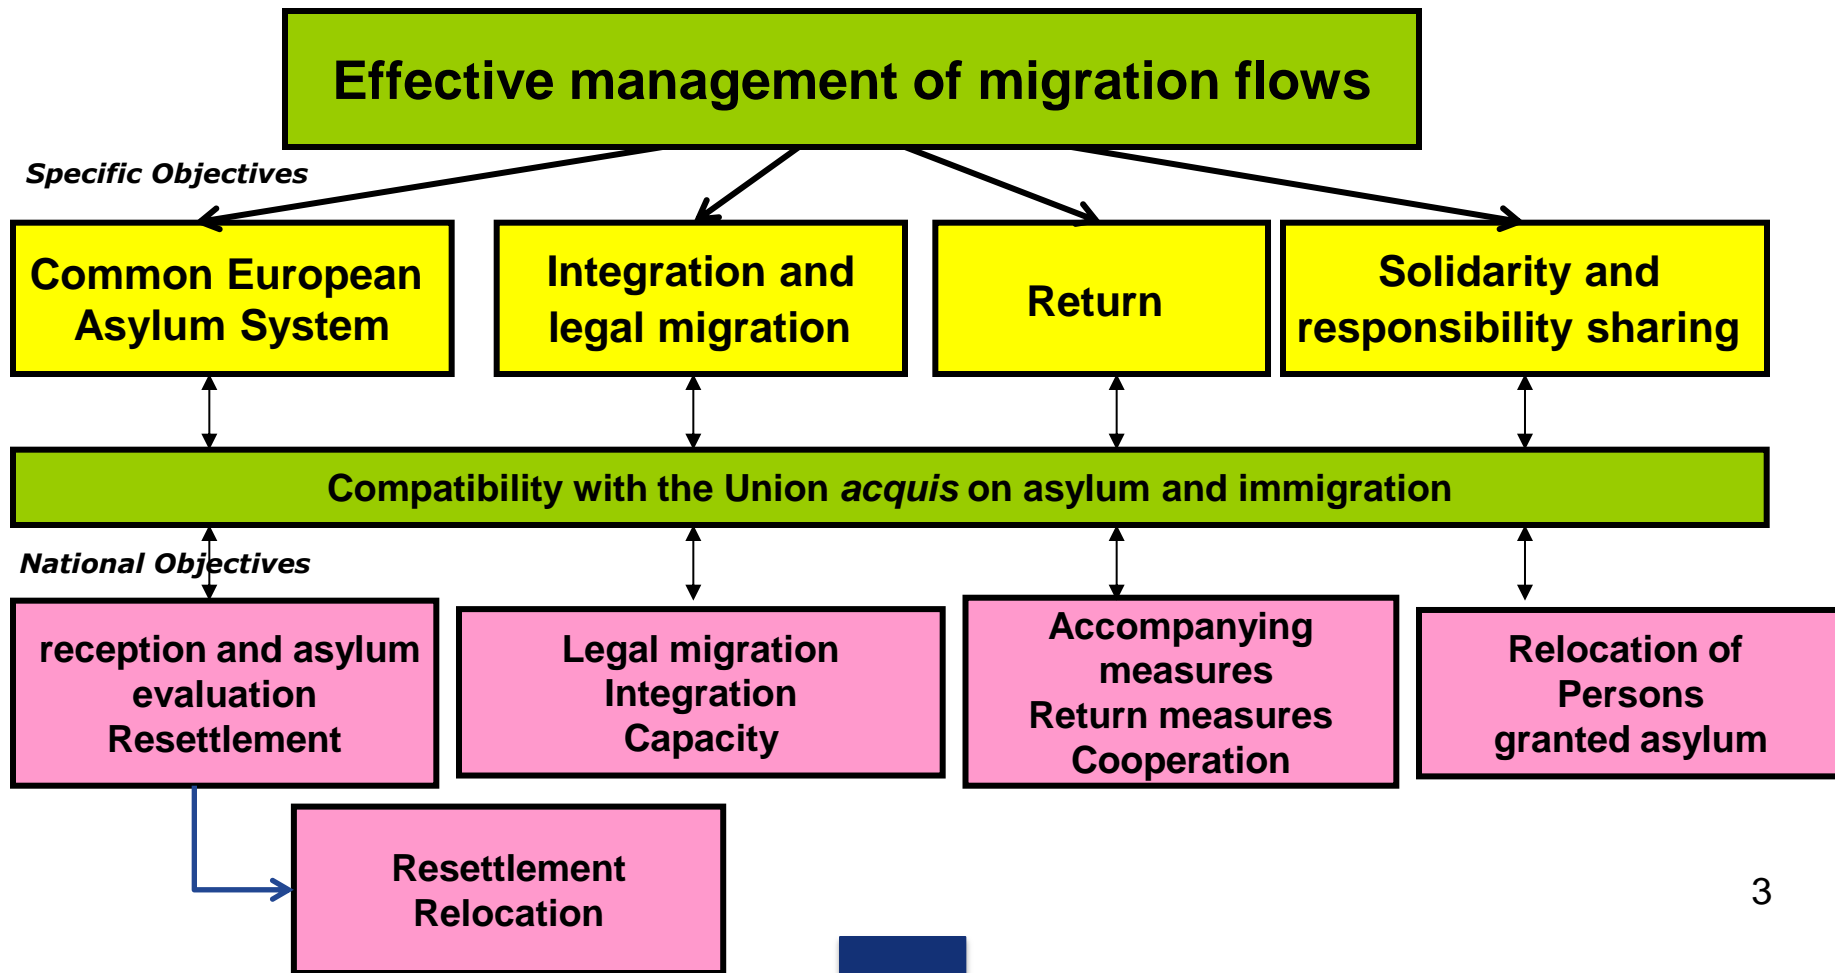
Effective management of migration flows

Specific Objectives

Common European Asylum System

Integration and legal migration

Return

Solidarity and responsibility sharing

Compatibility with the Union *acquis* on asylum and immigration

National Objectives

reception and asylum evaluation
Resettlement

Legal migration
Integration
Capacity

Accompanying measures
Return measures
Cooperation

Relocation of Persons granted asylum

Resettlement
Relocation

3